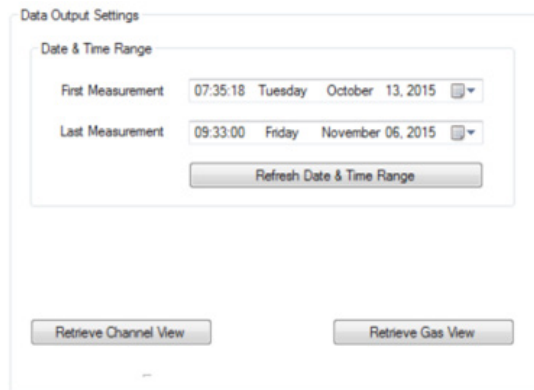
Data Output Settings

Date & Time Range

First Measurement 07:35:18 Tuesday October 13, 2015

Last Measurement 09:33:00 Friday November 06, 2015

Refresh Date & Time Range

Retrieve Channel View

Retrieve Gas View